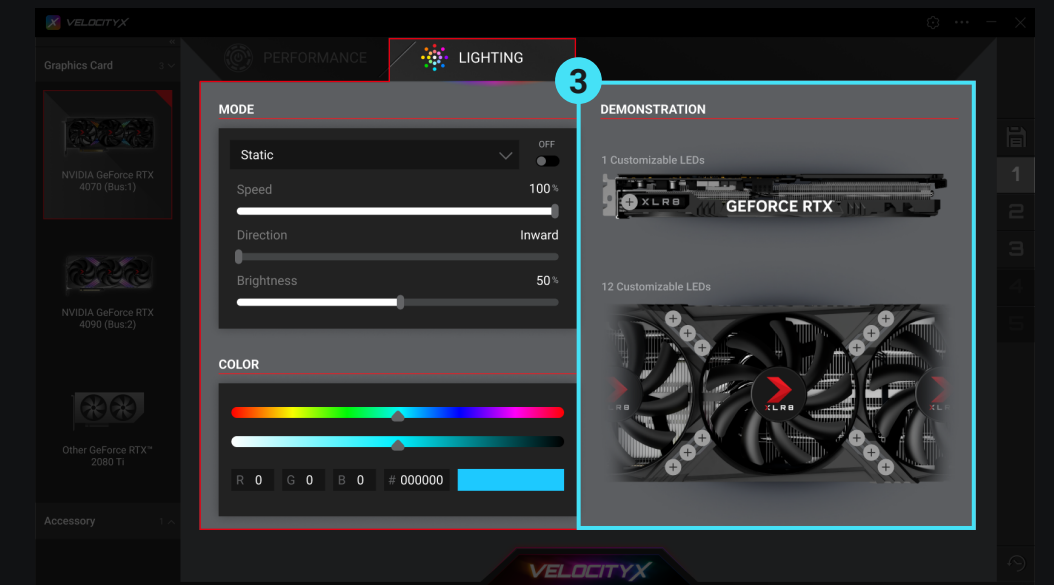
VELOCITYX

Graphics Card 3

NVIDIA GeForce RTX 4070 (Bus:1)

NVIDIA GeForce RTX 4090 (Bus:2)

Other GeForce RTX™ 2080 Ti

Accessory 1

PERFORMANCE

LIGHTING

3

MODE

Static

OFF

Speed 100%

Direction Inward

Brightness 50%

COLOR

R 0 G 0 B 0 # 000000

DEMONSTRATION

1 Customizable LEDs

XLR8 GEFORCE RTX

12 Customizable LEDs

XLR8

1
2
3

VELOCITYX